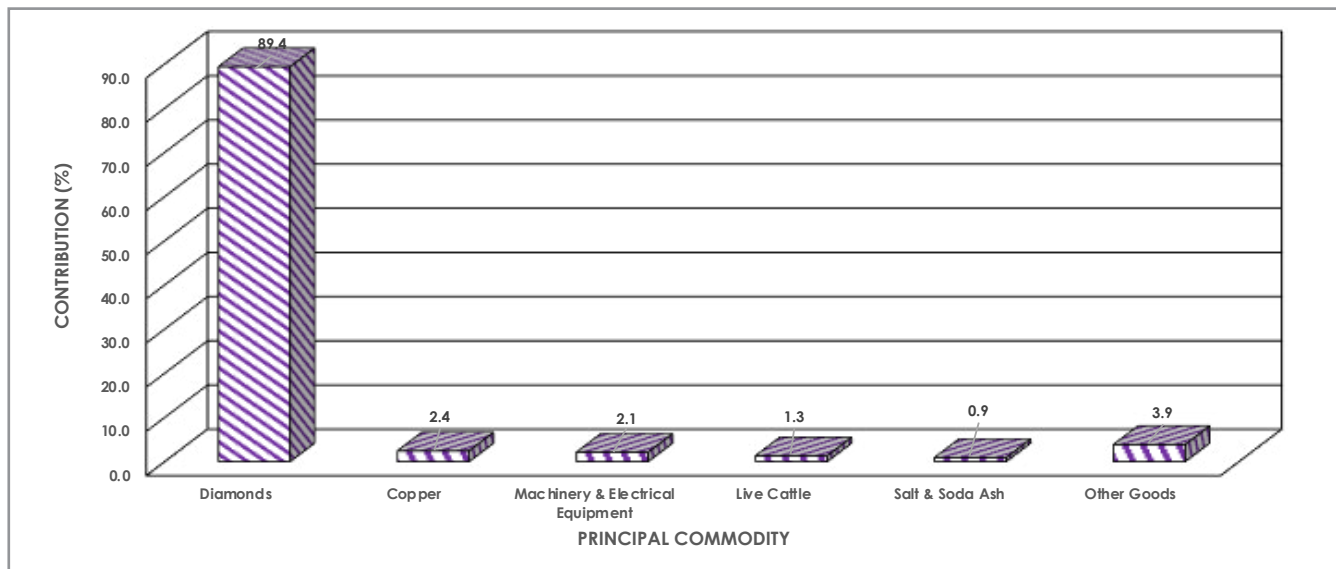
CONTRIBUTION (%)

90.0
80.0
70.0
60.0
50.0
40.0
30.0
20.0
10.0
0.0

89.4
2.4
2.1
1.3
0.9
3.9

Diamonds
Copper
Machinery & Electrical Equipment
Live Cattle
Salt & Soda Ash
Other Goods

PRINCIPAL COMMODITY